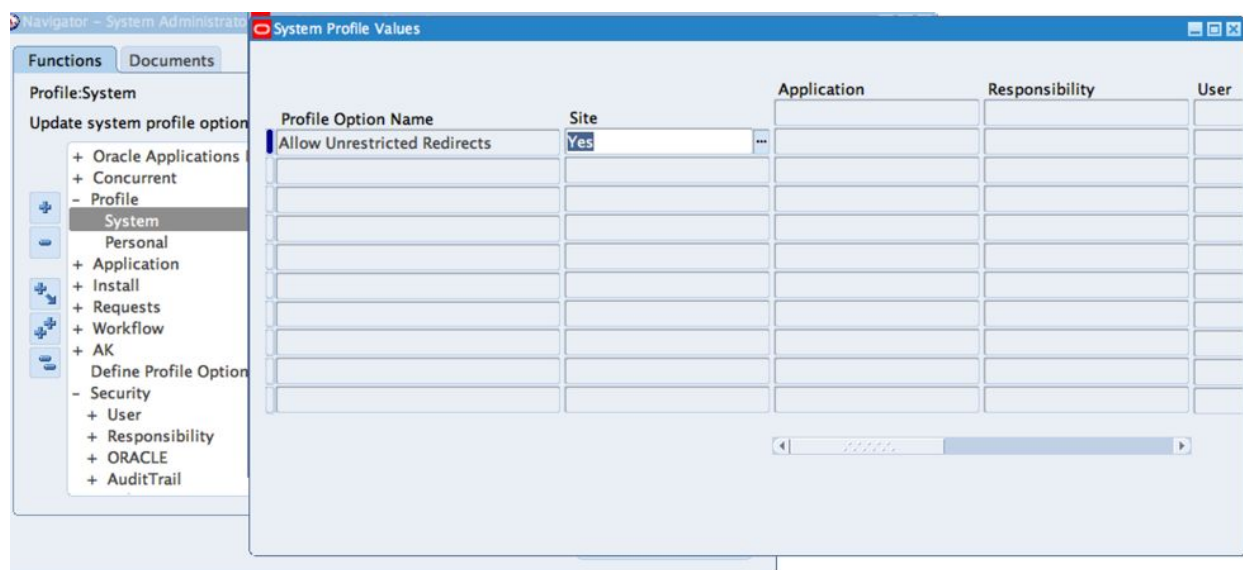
Navigator – System Administrato

Functions | Documents

Profile:System

Update system profile option

+ Oracle Applications
+ Concurrent
- Profile
System
Personal
+ Application
+ Install
+ Requests
+ Workflow
+ AK
Define Profile Option
- Security
+ User
+ Responsibility
+ ORACLE
+ AuditTrail

System Profile Values

| Profile Option Name | Site | Application | Responsibility | User |
|---|---|---|---|---|
| Allow Unrestricted Redirects | Yes | | | |